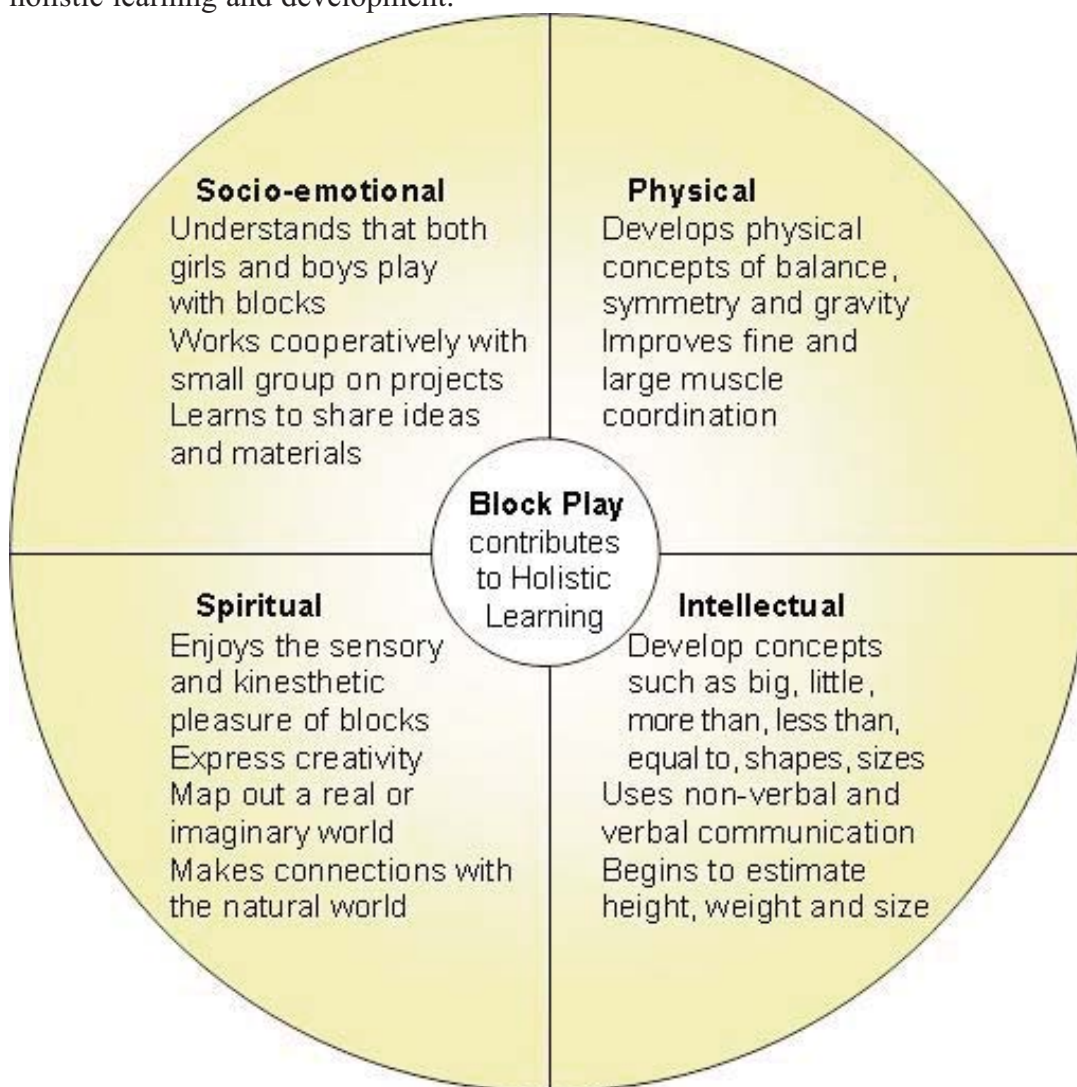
holistic learning and development.

Socio-emotional
Understands that both girls and boys play with blocks
Works cooperatively with small group on projects
Learns to share ideas and materials

Physical
Develops physical concepts of balance, symmetry and gravity
Improves fine and large muscle coordination

Block Play
contributes to Holistic Learning

Spiritual
Enjoys the sensory and kinesthetic pleasure of blocks
Express creativity
Map out a real or imaginary world
Makes connections with the natural world

Intellectual
Develop concepts such as big, little, more than, less than, equal to, shapes, sizes
Uses non-verbal and verbal communication
Begins to estimate height, weight and size